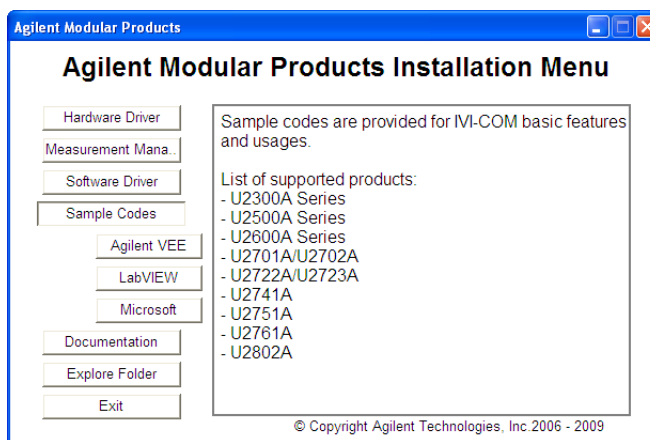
Agilent Modular Products

Agilent Modular Products Installation Menu

Hardware Driver
Measurement Mana..
Software Driver
Sample Codes
Agilent VEE
LabVIEW
Microsoft
Documentation
Explore Folder
Exit

Sample codes are provided for IVI-COM basic features and usages.

List of supported products:
- U2300A Series
- U2500A Series
- U2600A Series
- U2701A/U2702A
- U2722A/U2723A
- U2741A
- U2751A
- U2761A
- U2802A

© Copyright Agilent Technologies, Inc.2006 - 2009